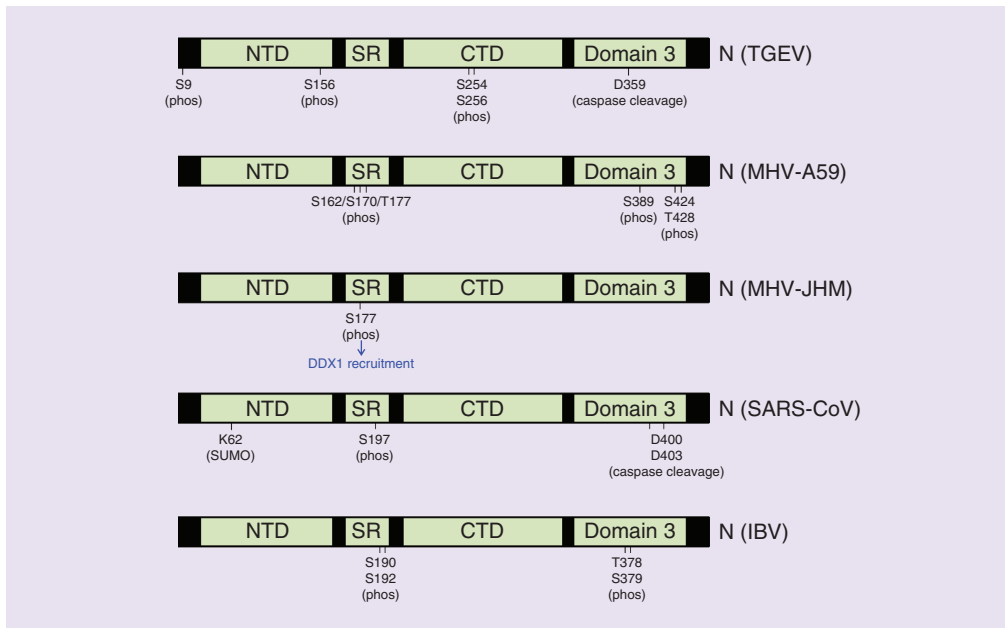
NTD SR CTD Domain 3 N (TGEV)
S9 (phos)
S156 (phos)
S254 S256 (phos)
D359 (caspase cleavage)

NTD SR CTD Domain 3 N (MHV-A59)
S162/S170/T177 (phos)
S389 (phos)
S424 T428 (phos)

NTD SR CTD Domain 3 N (MHV-JHM)
S177 (phos)
DDX1 recruitment

NTD SR CTD Domain 3 N (SARS-CoV)
K62 (SUMO)
S197 (phos)
D400 D403 (caspase cleavage)

NTD SR CTD Domain 3 N (IBV)
S190 S192 (phos)
T378 S379 (phos)